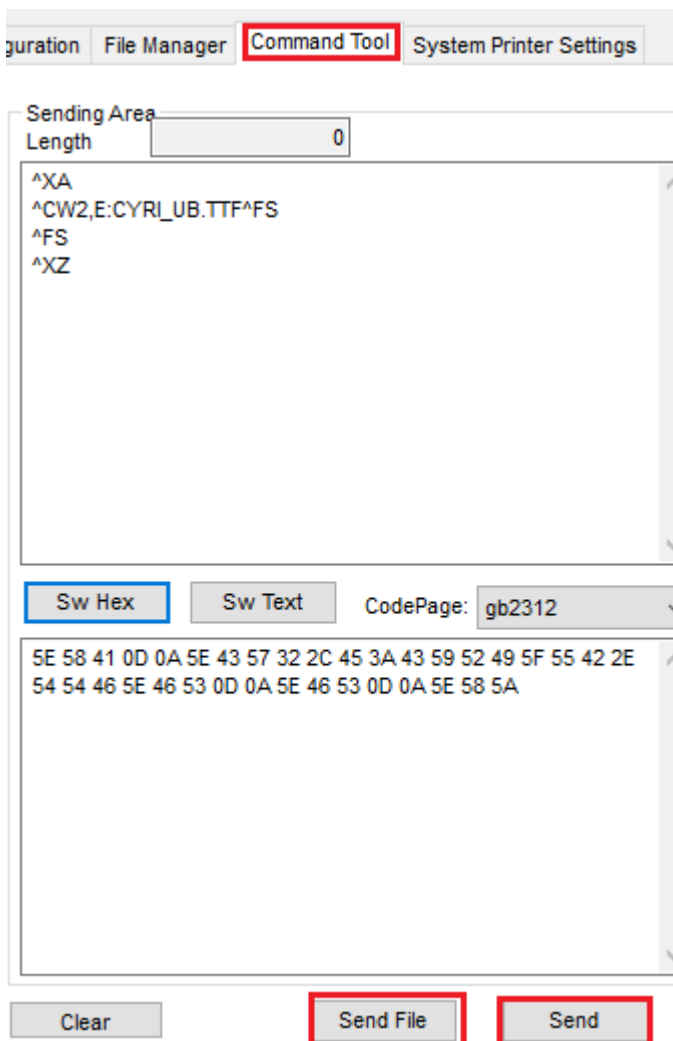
guration File Manager Command Tool System Printer Settings

Sending Area
Length 0

^XA
^CW2,E:CYRI_UB.TTF^FS
^FS
^XZ

Sw Hex Sw Text CodePage: gb2312

5E 58 41 0D 0A 5E 43 57 32 2C 45 3A 43 59 52 49 5F 55 42 2E 54 54 46 5E 46 53 0D 0A 5E 46 53 0D 0A 5E 58 5A

Clear Send File Send